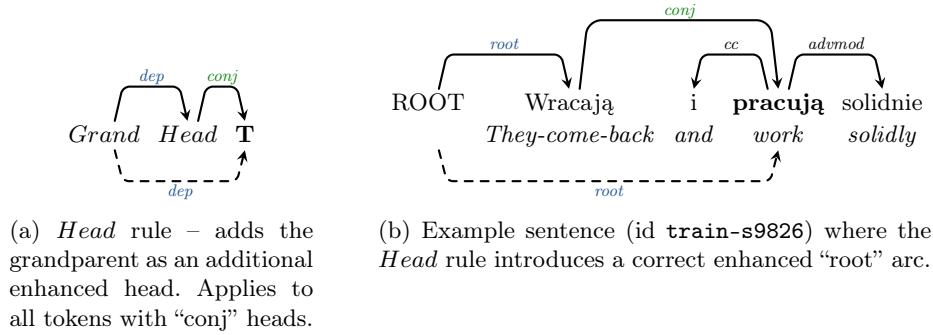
dep conj

Grand Head **T**

dep

(a) Head rule – adds the grandparent as an additional enhanced head. Applies to all tokens with "conj" heads.

conj

root cc advmod

ROOT Wracają i **pracują** solidnie

They-come-back and work solidly

root

(b) Example sentence (id train-s9826) where the Head rule introduces a correct enhanced "root" arc.